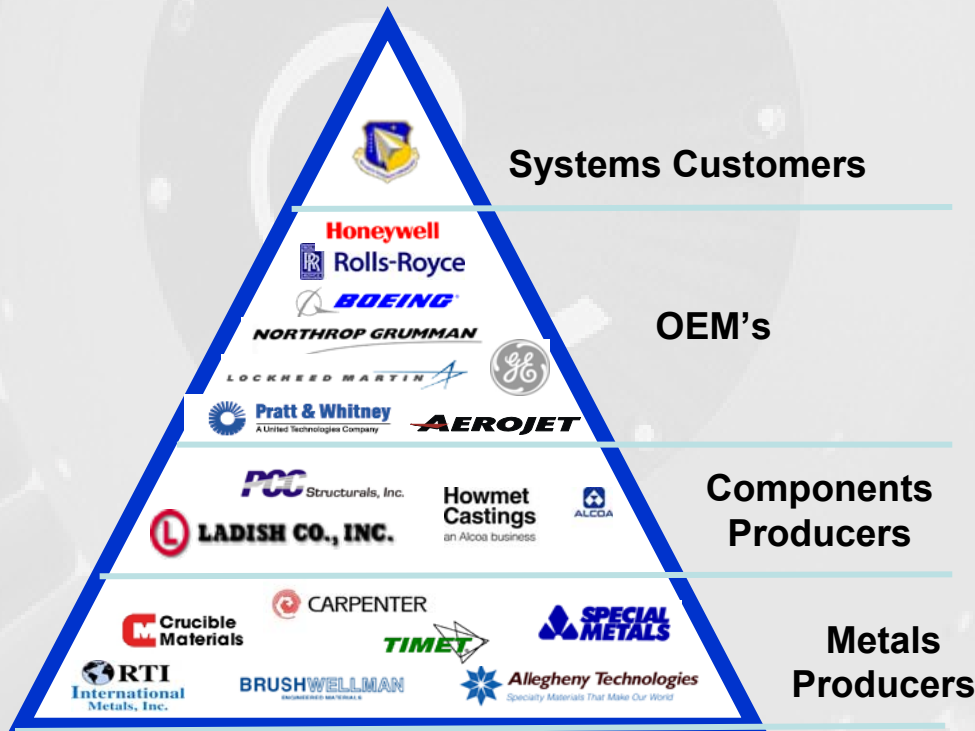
Systems Customers

Honeywell
Rolls-Royce
BOEING
NORTHROP GRUMMAN
LOCKHEED MARTIN
GE
Pratt & Whitney
A United Technologies Company
AEROJET

OEM's

PCC Structurals, Inc.
Howmet Castings
an Alcoa business
ALCOA
LADISH CO., INC.

Components Producers

CARPENTER
Crucible Materials
TIMET
SPECIAL METALS
RTI International Metals, Inc.
BRUSHWELLMAN
ENGINEERED MATERIALS
Allegheny Technologies
Specialty Materials That Make Our World

Metals Producers